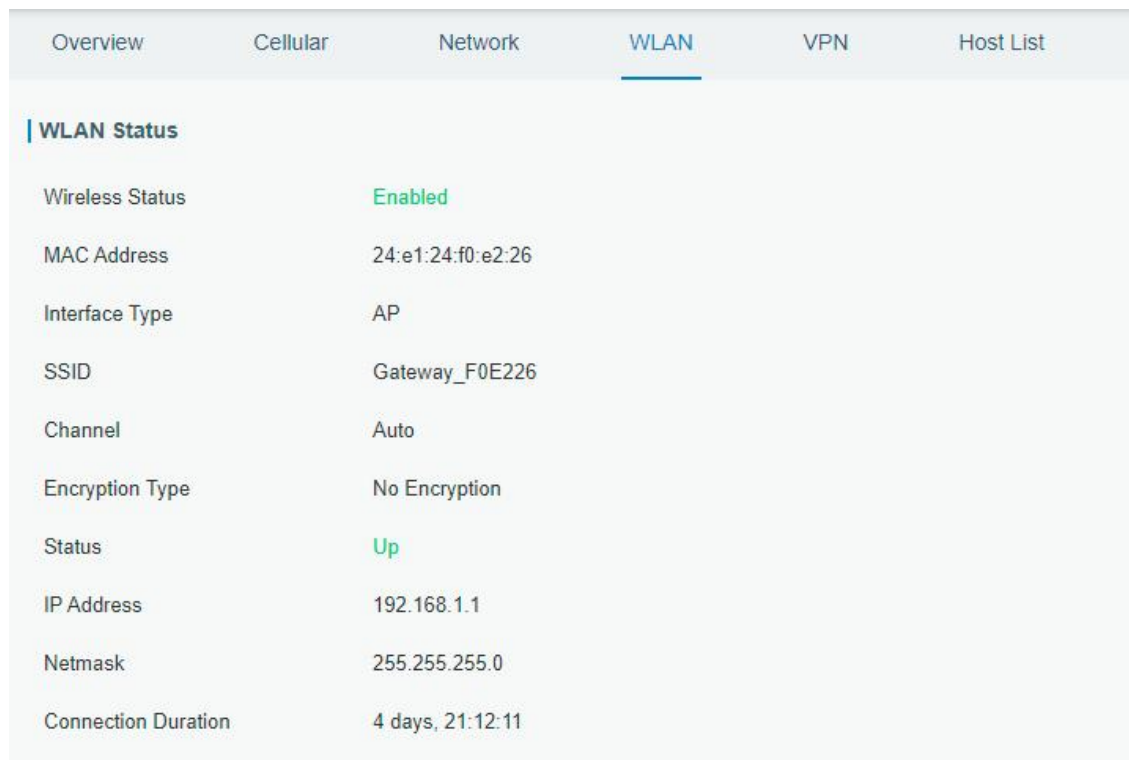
Overview Cellular Network WLAN VPN Host List

WLAN Status

| | |
|---|---|
| Wireless Status | Enabled |
| MAC Address | 24:e1:24:f0:e2:26 |
| Interface Type | AP |
| SSID | Gateway_F0E226 |
| Channel | Auto |
| Encryption Type | No Encryption |
| Status | Up |
| IP Address | 192.168.1.1 |
| Netmask | 255.255.255.0 |
| Connection Duration | 4 days, 21:12:11 |